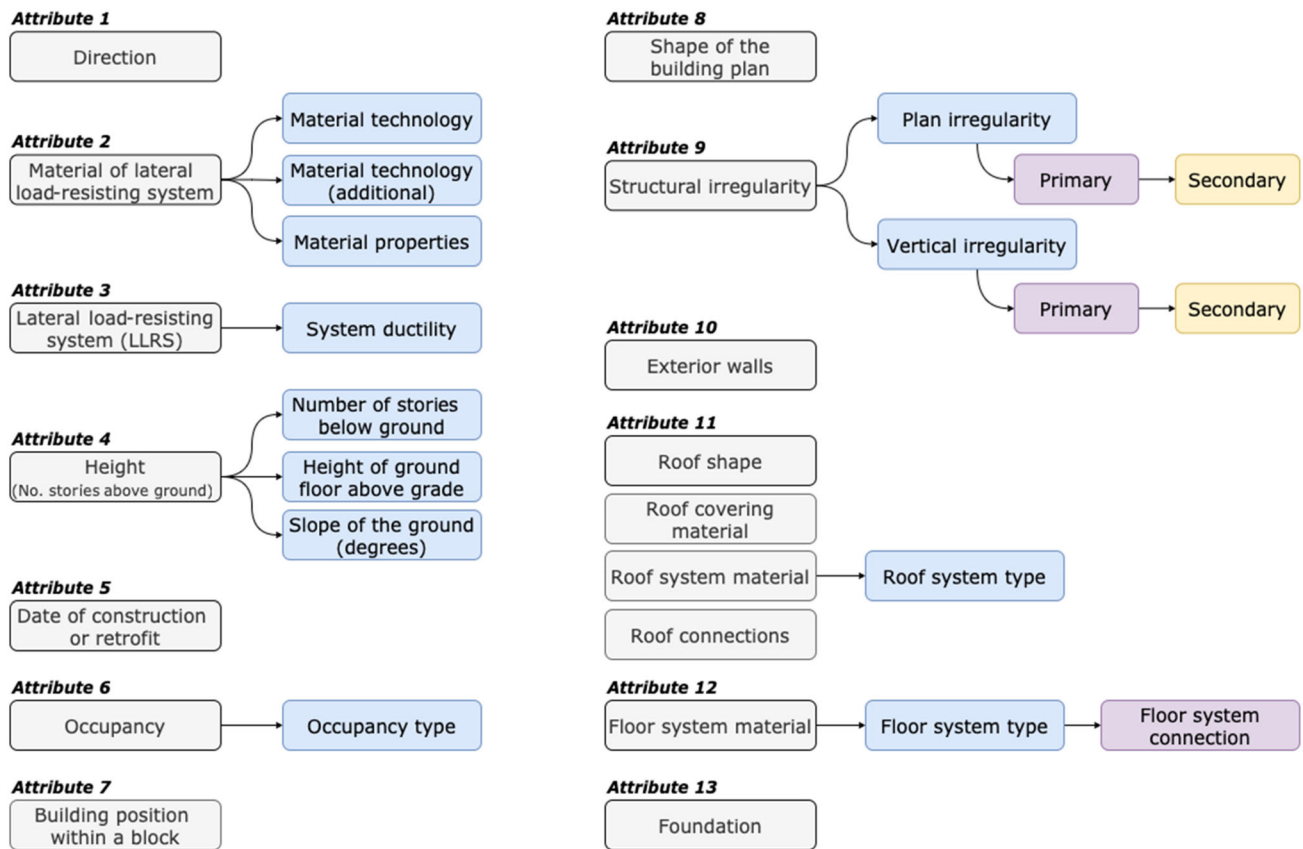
Attribute 1
Direction

Attribute 2
Material of lateral load-resisting system
Material technology
Material technology (additional)
Material properties

Attribute 3
Lateral load-resisting system (LLRS)
System ductility

Attribute 4
Height (No. stories above ground)
Number of stories below ground
Height of ground floor above grade
Slope of the ground (degrees)

Attribute 5
Date of construction or retrofit

Attribute 6
Occupancy
Occupancy type

Attribute 7
Building position within a block

Attribute 8
Shape of the building plan

Attribute 9
Structural irregularity
Plan irregularity
Primary
Secondary
Vertical irregularity
Primary
Secondary

Attribute 10
Exterior walls

Attribute 11
Roof shape
Roof covering material
Roof system material
Roof system type
Roof connections

Attribute 12
Floor system material
Floor system type
Floor system connection

Attribute 13
Foundation